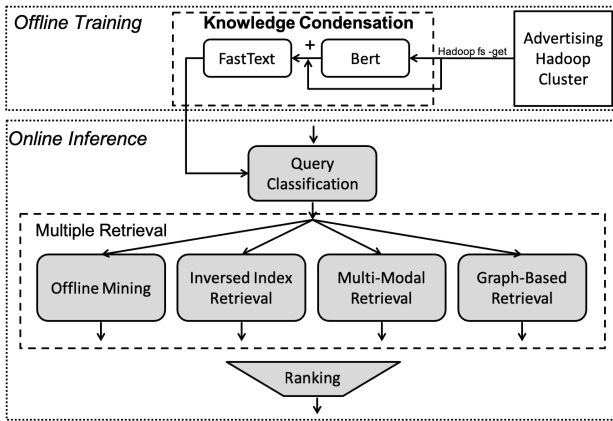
Offline Training

Knowledge Condensation

FastText

+

Bert

Hadoop fs -get

Advertising Hadoop Cluster

Online Inference

Query Classification

Multiple Retrieval

Offline Mining

Inversed Index Retrieval

Multi-Modal Retrieval

Graph-Based Retrieval

Ranking